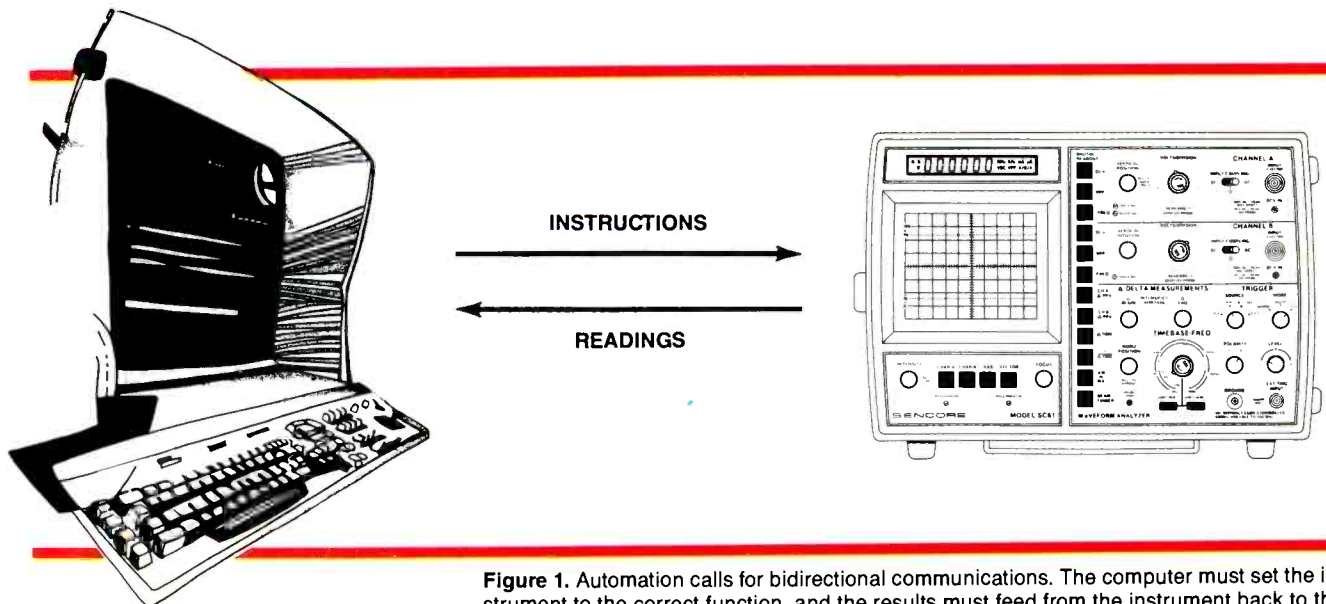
INSTRUCTIONS

READINGS

CHANNEL A

CHANNEL B

Δ DELTA MEASUREMENTS

TRIGGER

TIMEBASE/FREQ

SENCORE

MODEL SC61

WAVEFORM ANALYZER

Figure 1. Automation calls for bidirectional communications. The computer must set the i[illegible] strument to the correct function, and the results must feed from the instrument back to th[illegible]